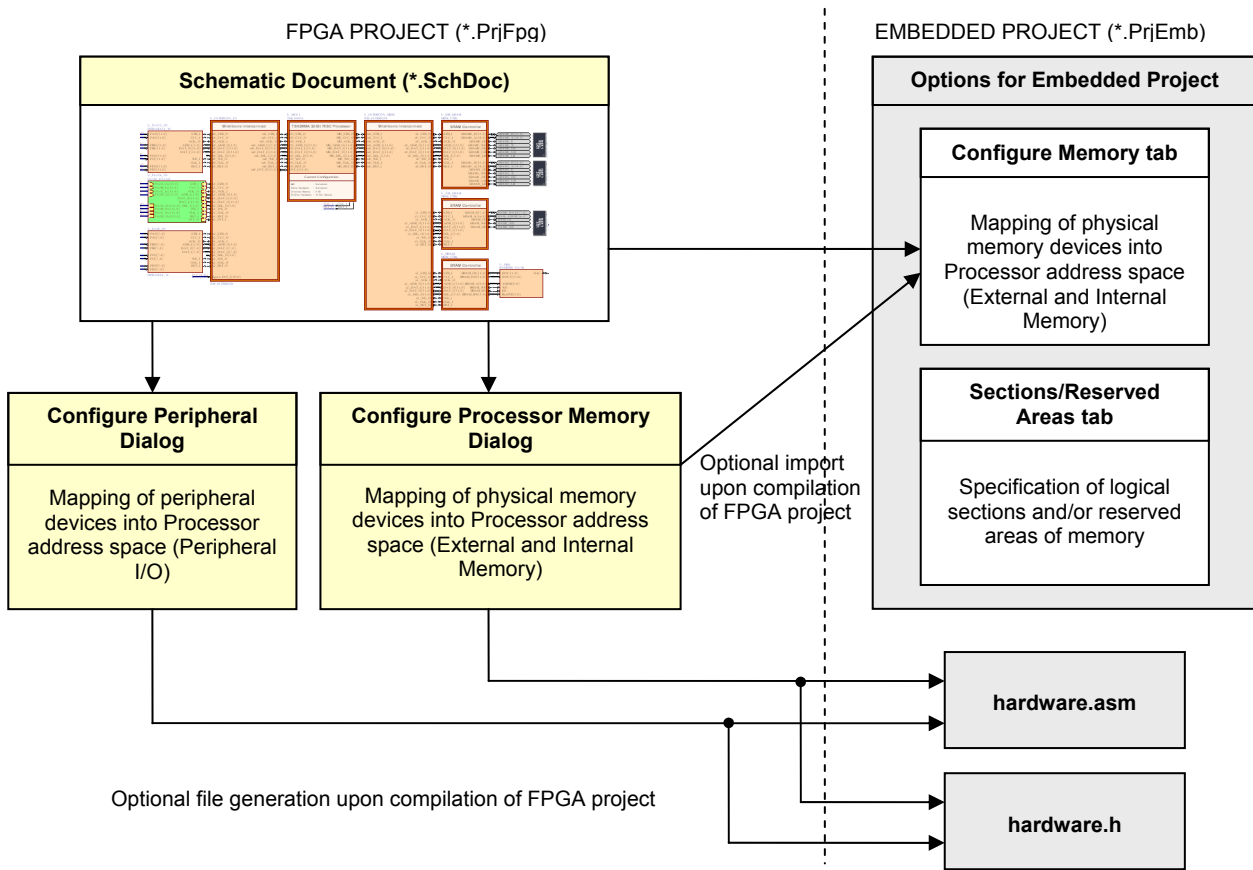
FPGA PROJECT (*.PrjFpg)

EMBEDDED PROJECT (*.PrjEmb)

Schematic Document (*.SchDoc)

Options for Embedded Project

Configure Memory tab

Mapping of physical memory devices into Processor address space (External and Internal Memory)

Sections/Reserved Areas tab

Specification of logical sections and/or reserved areas of memory

Configure Peripheral Dialog

Mapping of peripheral devices into Processor address space (Peripheral I/O)

Configure Processor Memory Dialog

Mapping of physical memory devices into Processor address space (External and Internal Memory)

Optional import upon compilation of FPGA project

hardware.asm

Optional file generation upon compilation of FPGA project

hardware.h